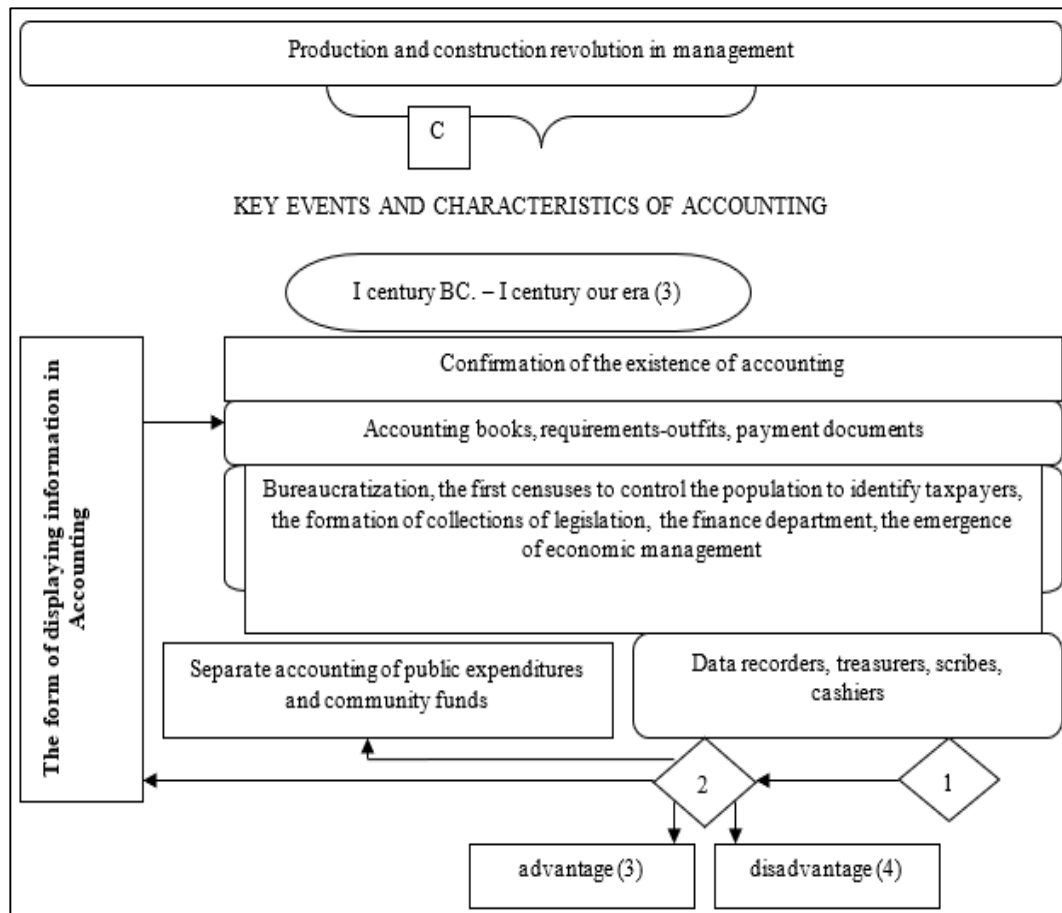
Production and construction revolution in management

C

KEY EVENTS AND CHARACTERISTICS OF ACCOUNTING

I century BC. – I century our era (3)

The form of displaying information in Accounting

Confirmation of the existence of accounting

Accounting books, requirements-outfits, payment documents

Bureaucratization, the first censuses to control the population to identify taxpayers, the formation of collections of legislation, the finance department, the emergence of economic management

Separate accounting of public expenditures and community funds

Data recorders, treasurers, scribes, cashiers

2

1

advantage (3)

disadvantage (4)